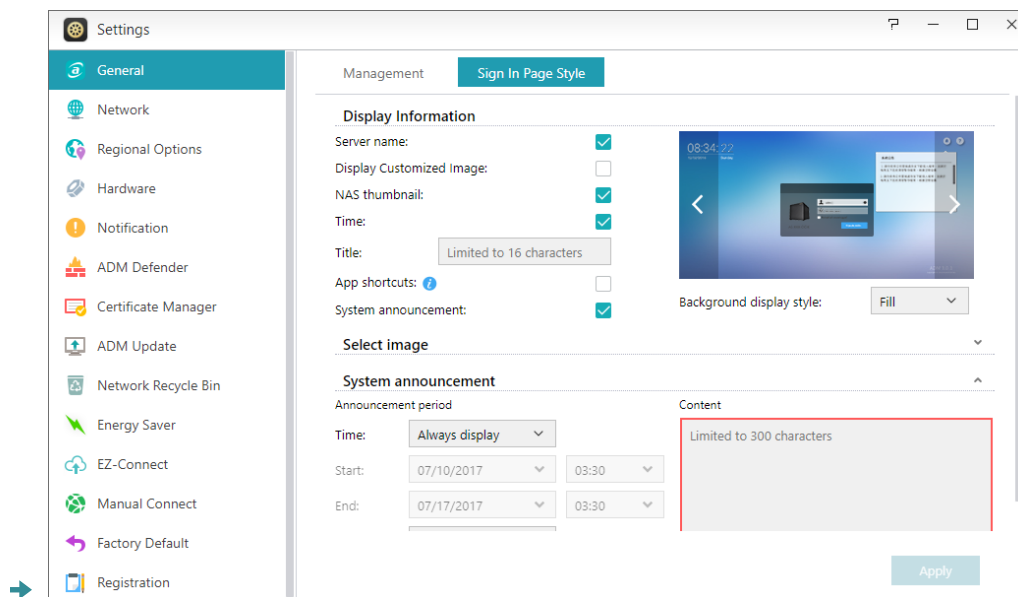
Settings

General
Network
Regional Options
Hardware
Notification
ADM Defender
Certificate Manager
ADM Update
Network Recycle Bin
Energy Saver
EZ-Connect
Manual Connect
Factory Default
Registration

Management
Sign In Page Style

Display Information
Server name:
Display Customized Image:
NAS thumbnail:
Time:
Title: Limited to 16 characters
App shortcuts:
System announcement:

08:34:22

Background display style: Fill

Select image

System announcement
Announcement period
Time: Always display
Start: 07/10/2017 03:30
End: 07/17/2017 03:30

Content
Limited to 300 characters

Apply